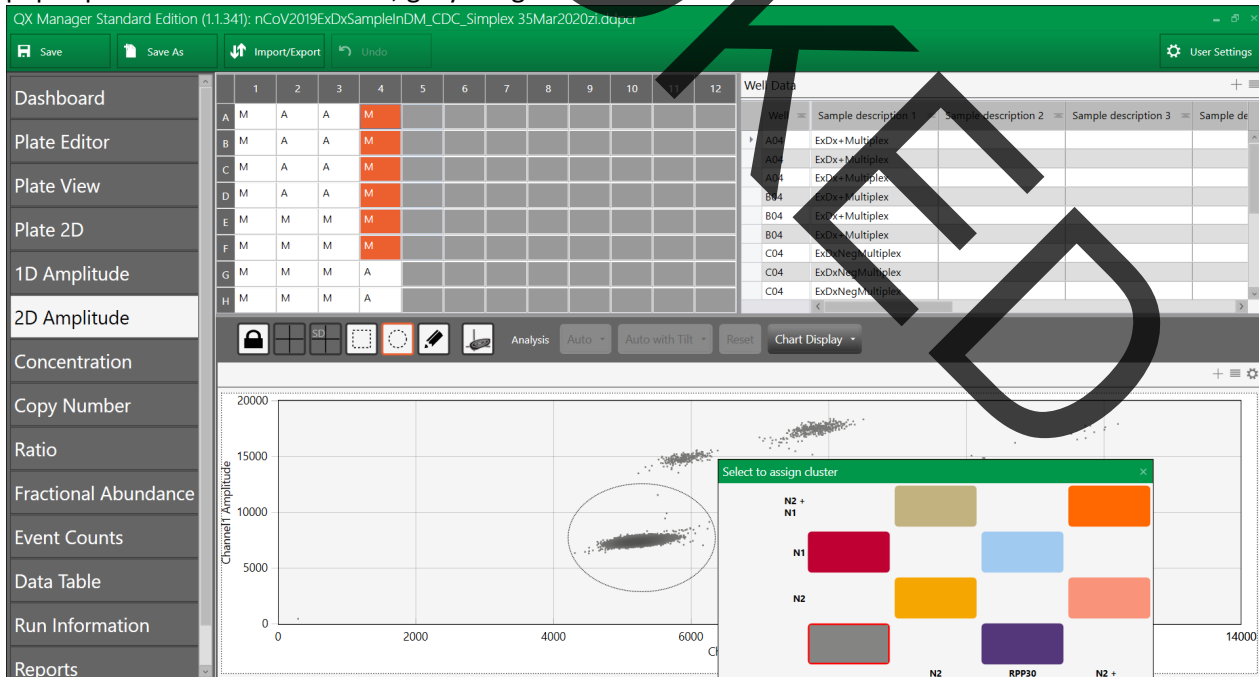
QX Manager Standard Edition (1.1.341): nCoV2019ExDxSampleInDM_CDC_Simplex 35Mar2020zi.ddpcr

Save
Save As
Import/Export
Undo
User Settings

Dashboard
Plate Editor
Plate View
Plate 2D
1D Amplitude
2D Amplitude
Concentration
Copy Number
Ratio
Fractional Abundance
Event Counts
Data Table
Run Information
Reports

| | 1 | 2 | 3 | 4 | 5 | 6 | 7 | 8 | 9 | 10 | 11 | 12 |
|---|---|---|---|---|---|---|---|---|---|---|---|---|
| A | M | A | A | M | | | | | | | | |
| B | M | A | A | M | | | | | | | | |
| C | M | A | A | M | | | | | | | | |
| D | M | A | A | M | | | | | | | | |
| E | M | M | M | M | | | | | | | | |
| F | M | M | M | M | | | | | | | | |
| G | M | M | M | A | | | | | | | | |
| H | M | M | M | A | | | | | | | | |

Well Data

| Well | Sample description 1 | Sample description 2 | Sample description 3 | Sample de |
|---|---|---|---|---|
| A04 | ExDx+Multiplex | | | |
| A04 | ExDx+Multiplex | | | |
| A04 | ExDx+Multiplex | | | |
| B04 | ExDx+Multiplex | | | |
| B04 | ExDx+Multiplex | | | |
| B04 | ExDx+Multiplex | | | |
| C04 | ExDxNegMultiplex | | | |
| C04 | ExDxNegMultiplex | | | |
| C04 | ExDxNegMultiplex | | | |

SD
Analysis
Auto
Auto with Tilt
Reset
Chart Display

20000
15000
10000
5000
0
Channel1 Amplitude
0
2000
4000
6000
14000
Ch

Select to assign cluster
N2 + N1
N1
N2
N2
RPP30
N2 +